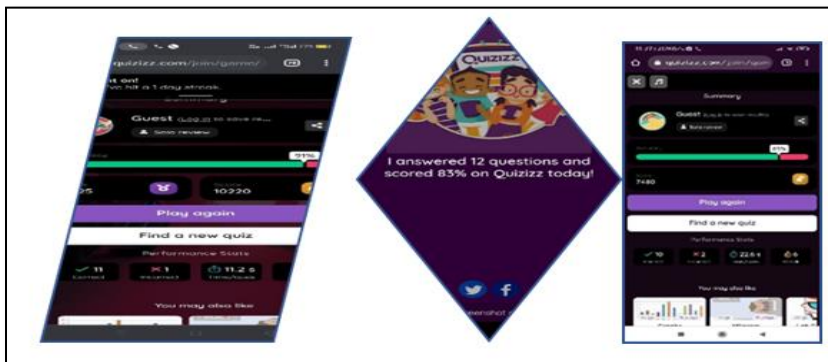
quizizz.com/join/game/
t on!
've hit a 1 day streak.
Guest
Solo review
91%
10220
Play again
Find a new quiz
Performance Stats
11
Correct
1
Incorrect
11.2 s
Time/ques
You may also like

QUIZIZZ
I answered 12 questions and scored 83% on Quizizz today!

quizizz.com/join/game/
Summary
Guest
83%
7480
Play again
Find a new quiz
Performance Stats
10
2
22.6 s
6
You may also like